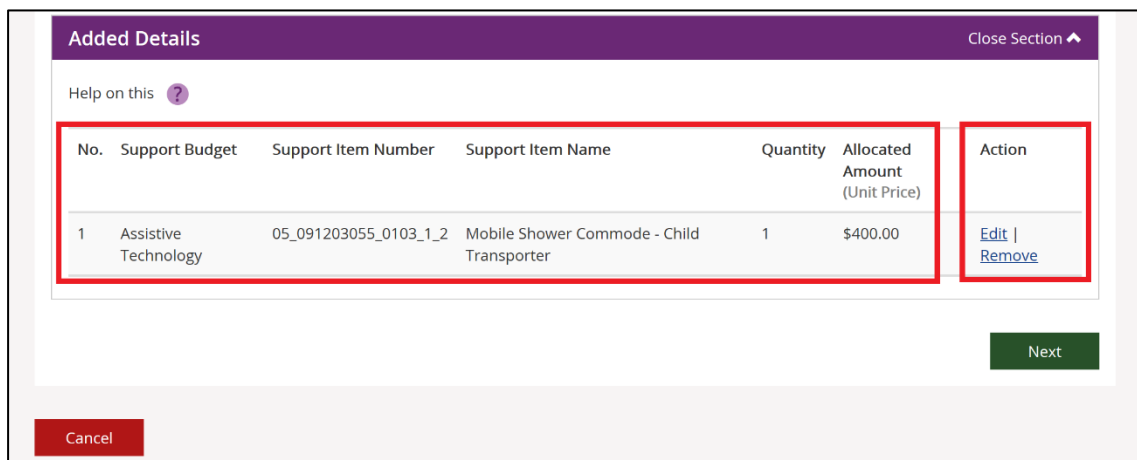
Added Details

Close Section

Help on this ?

| No. | Support Budget | Support Item Number | Support Item Name | Quantity | Allocated Amount (Unit Price) | Action |
|---|---|---|---|---|---|---|
| 1 | Assistive Technology | 05_091203055_0103_1_2 | Mobile Shower Commode - Child Transporter | 1 | $400.00 | Edit \| Remove |

Next

Cancel